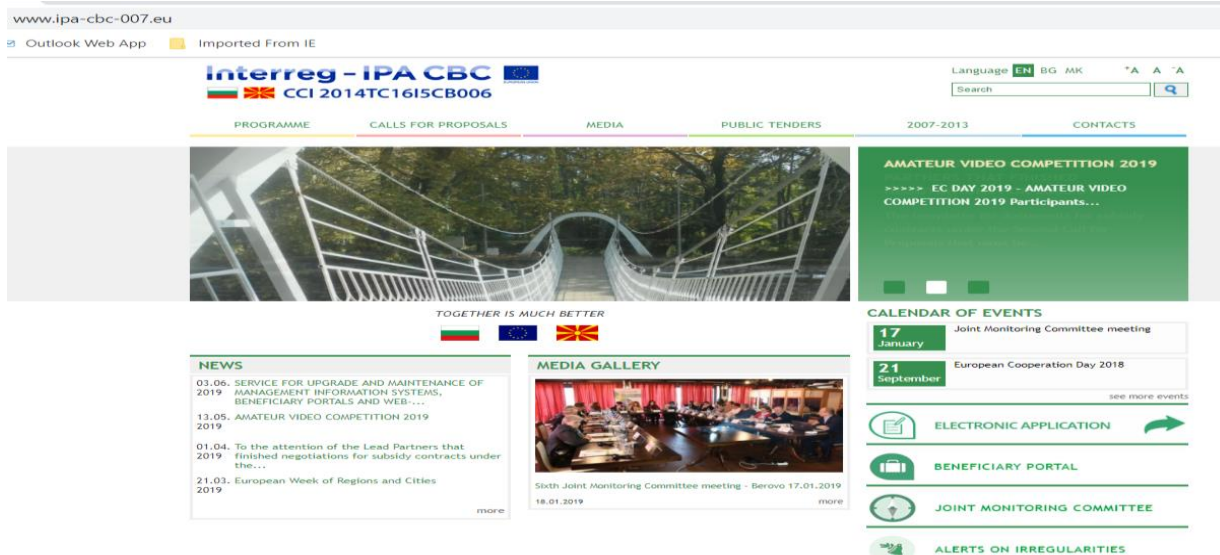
www.ipa-cbc-007.eu

Outlook Web App Imported From IE

Interreg - IPA CBC
CCI 2014TC16I5CB006

Language EN BG MK
A A A
Search

PROGRAMME CALLS FOR PROPOSALS MEDIA PUBLIC TENDERS 2007-2013 CONTACTS

AMATEUR VIDEO COMPETITION 2019
>>>>> EC DAY 2019 - AMATEUR VIDEO COMPETITION 2019 Participants...

TOGETHER IS MUCH BETTER

CALENDAR OF EVENTS
17 January Joint Monitoring Committee meeting
21 September European Cooperation Day 2018
see more events

NEWS
03.06.2019 SERVICE FOR UPGRADE AND MAINTENANCE OF MANAGEMENT INFORMATION SYSTEMS, BENEFICIARY PORTALS AND WEB-...
13.05.2019 AMATEUR VIDEO COMPETITION 2019
01.04.2019 To the attention of the Lead Partners that finished negotiations for subsidy contracts under the...
21.03.2019 European Week of Regions and Cities
more

MEDIA GALLERY
Sixth Joint Monitoring Committee meeting - Berovo 17.01.2019
18.01.2019
more

ELECTRONIC APPLICATION
BENEFICIARY PORTAL
JOINT MONITORING COMMITTEE
ALERTS ON IRREGULARITIES